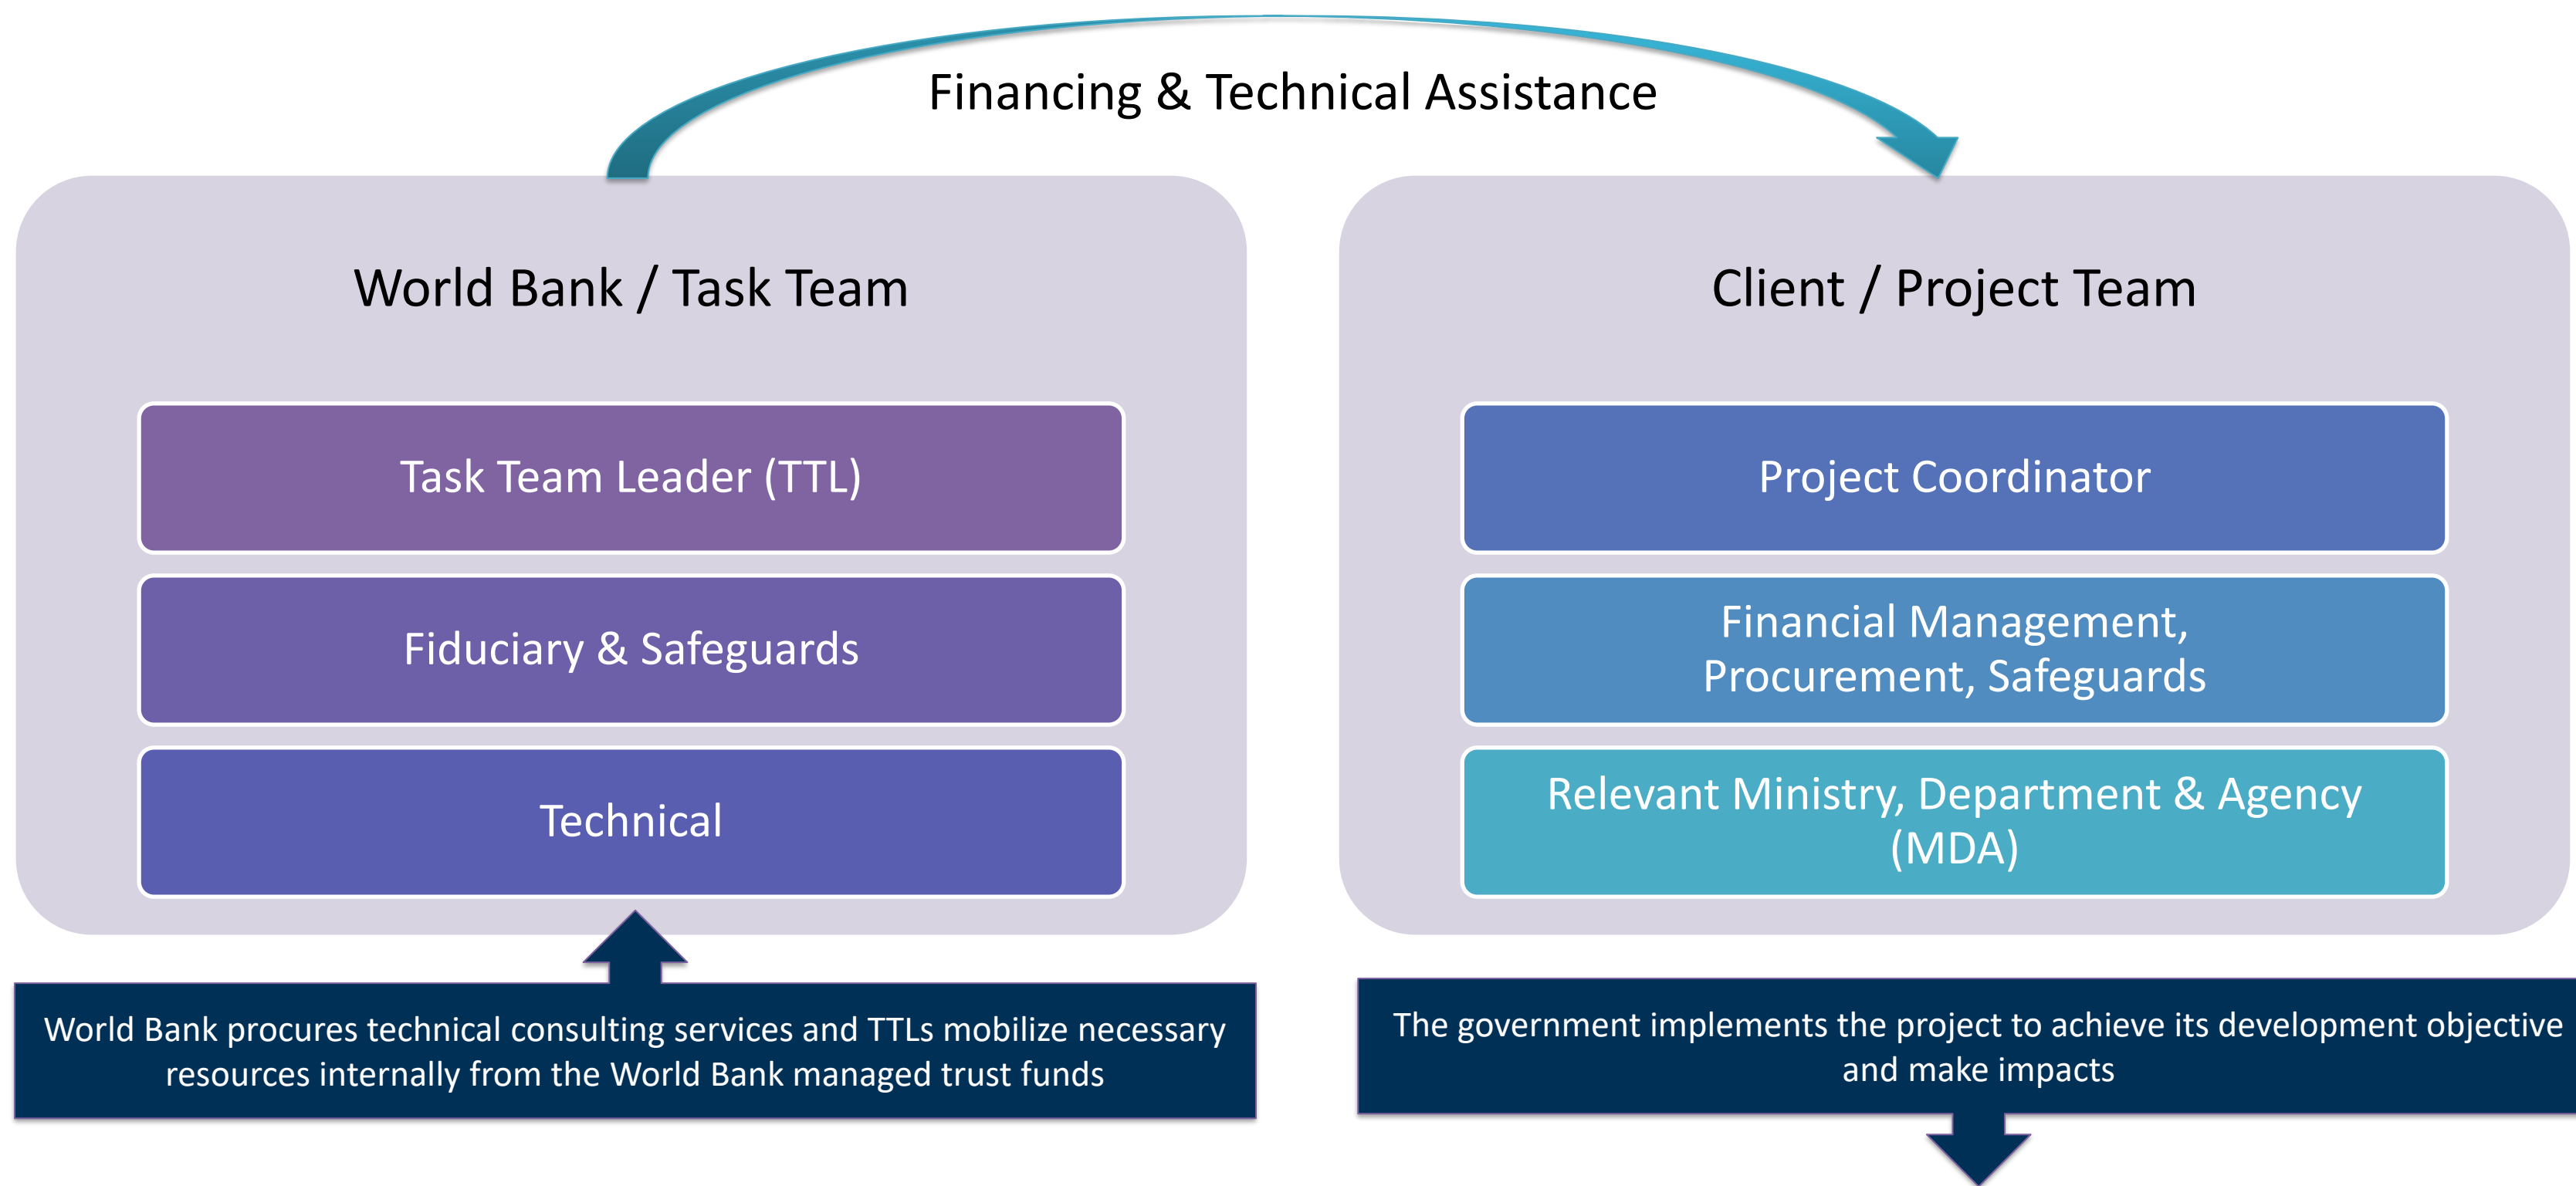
Financing & Technical Assistance

World Bank / Task Team

Task Team Leader (TTL)

Fiduciary & Safeguards

Technical

World Bank procures technical consulting services and TTLs mobilize necessary resources internally from the World Bank managed trust funds

Client / Project Team

Project Coordinator

Financial Management, Procurement, Safeguards

Relevant Ministry, Department & Agency (MDA)

The government implements the project to achieve its development objective and make impacts